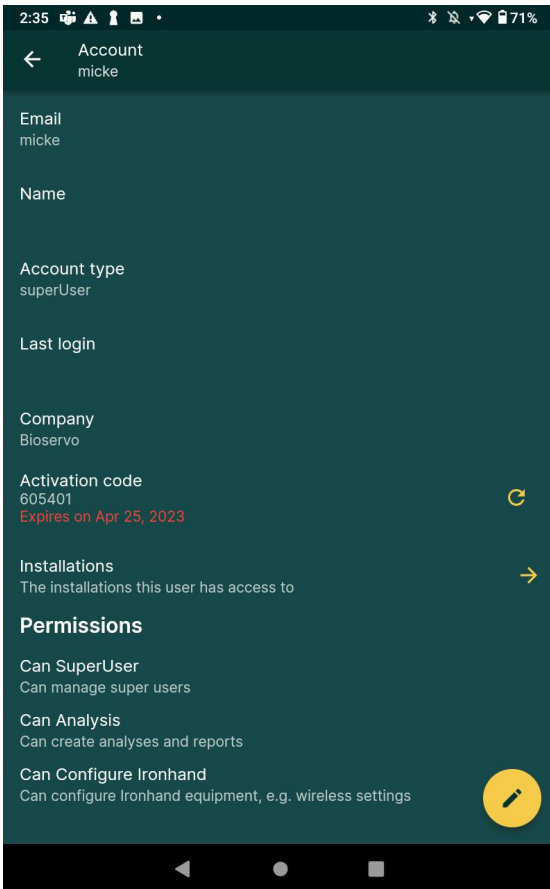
2:35 71%

Account
micke

Email
micke

Name

Account type
superUser

Last login

Company
Bioservo

Activation code
605401
Expires on Apr 25, 2023

Installations
The installations this user has access to

Permissions

Can SuperUser
Can manage super users

Can Analysis
Can create analyses and reports

Can Configure Ironhand
Can configure Ironhand equipment, e.g. wireless settings